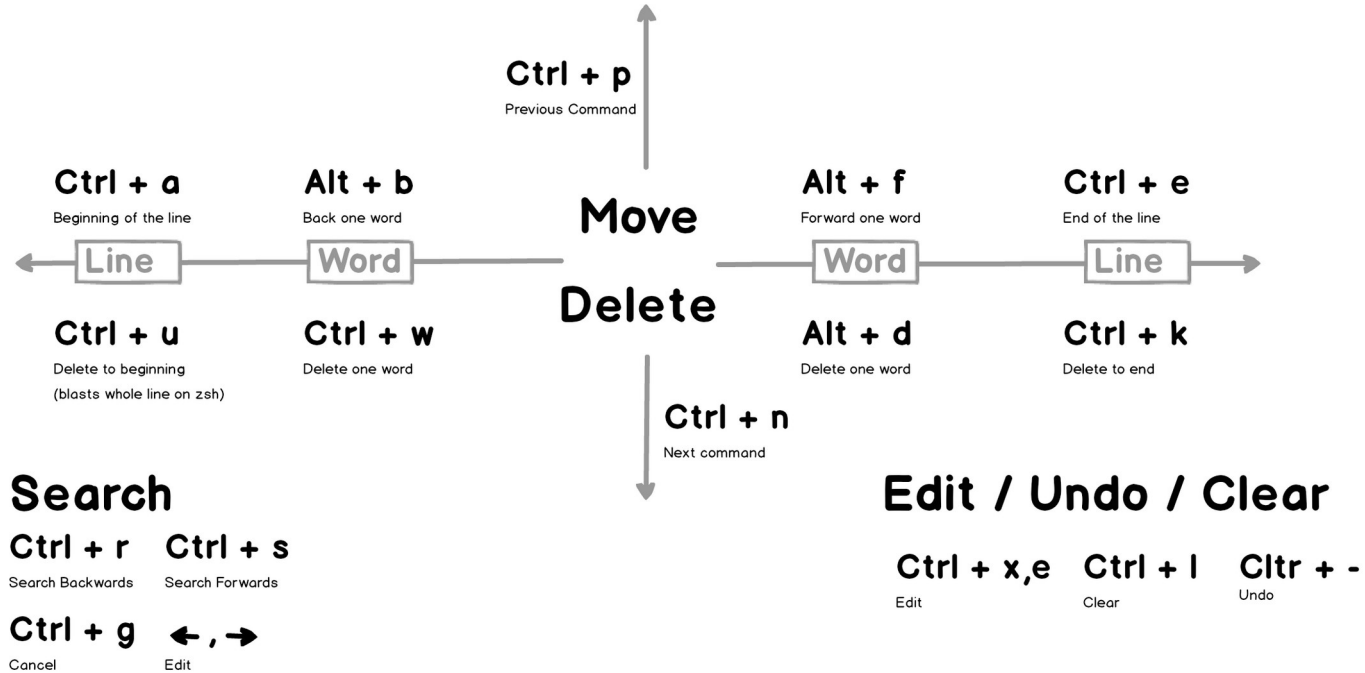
Ctrl + p
Previous Command

Ctrl + a
Beginning of the line

Alt + b
Back one word

Move

Alt + f
Forward one word

Ctrl + e
End of the line

Line

Word

Word

Line

Delete

Ctrl + u
Delete to beginning
(blasts whole line on zsh)

Ctrl + w
Delete one word

Alt + d
Delete one word

Ctrl + k
Delete to end

Ctrl + n
Next command

Search

Ctrl + r
Search Backwards

Ctrl + s
Search Forwards

Ctrl + g
Cancel

←, →
Edit

Edit / Undo / Clear

Ctrl + x,e
Edit

Ctrl + l
Clear

Cltr + -
Undo